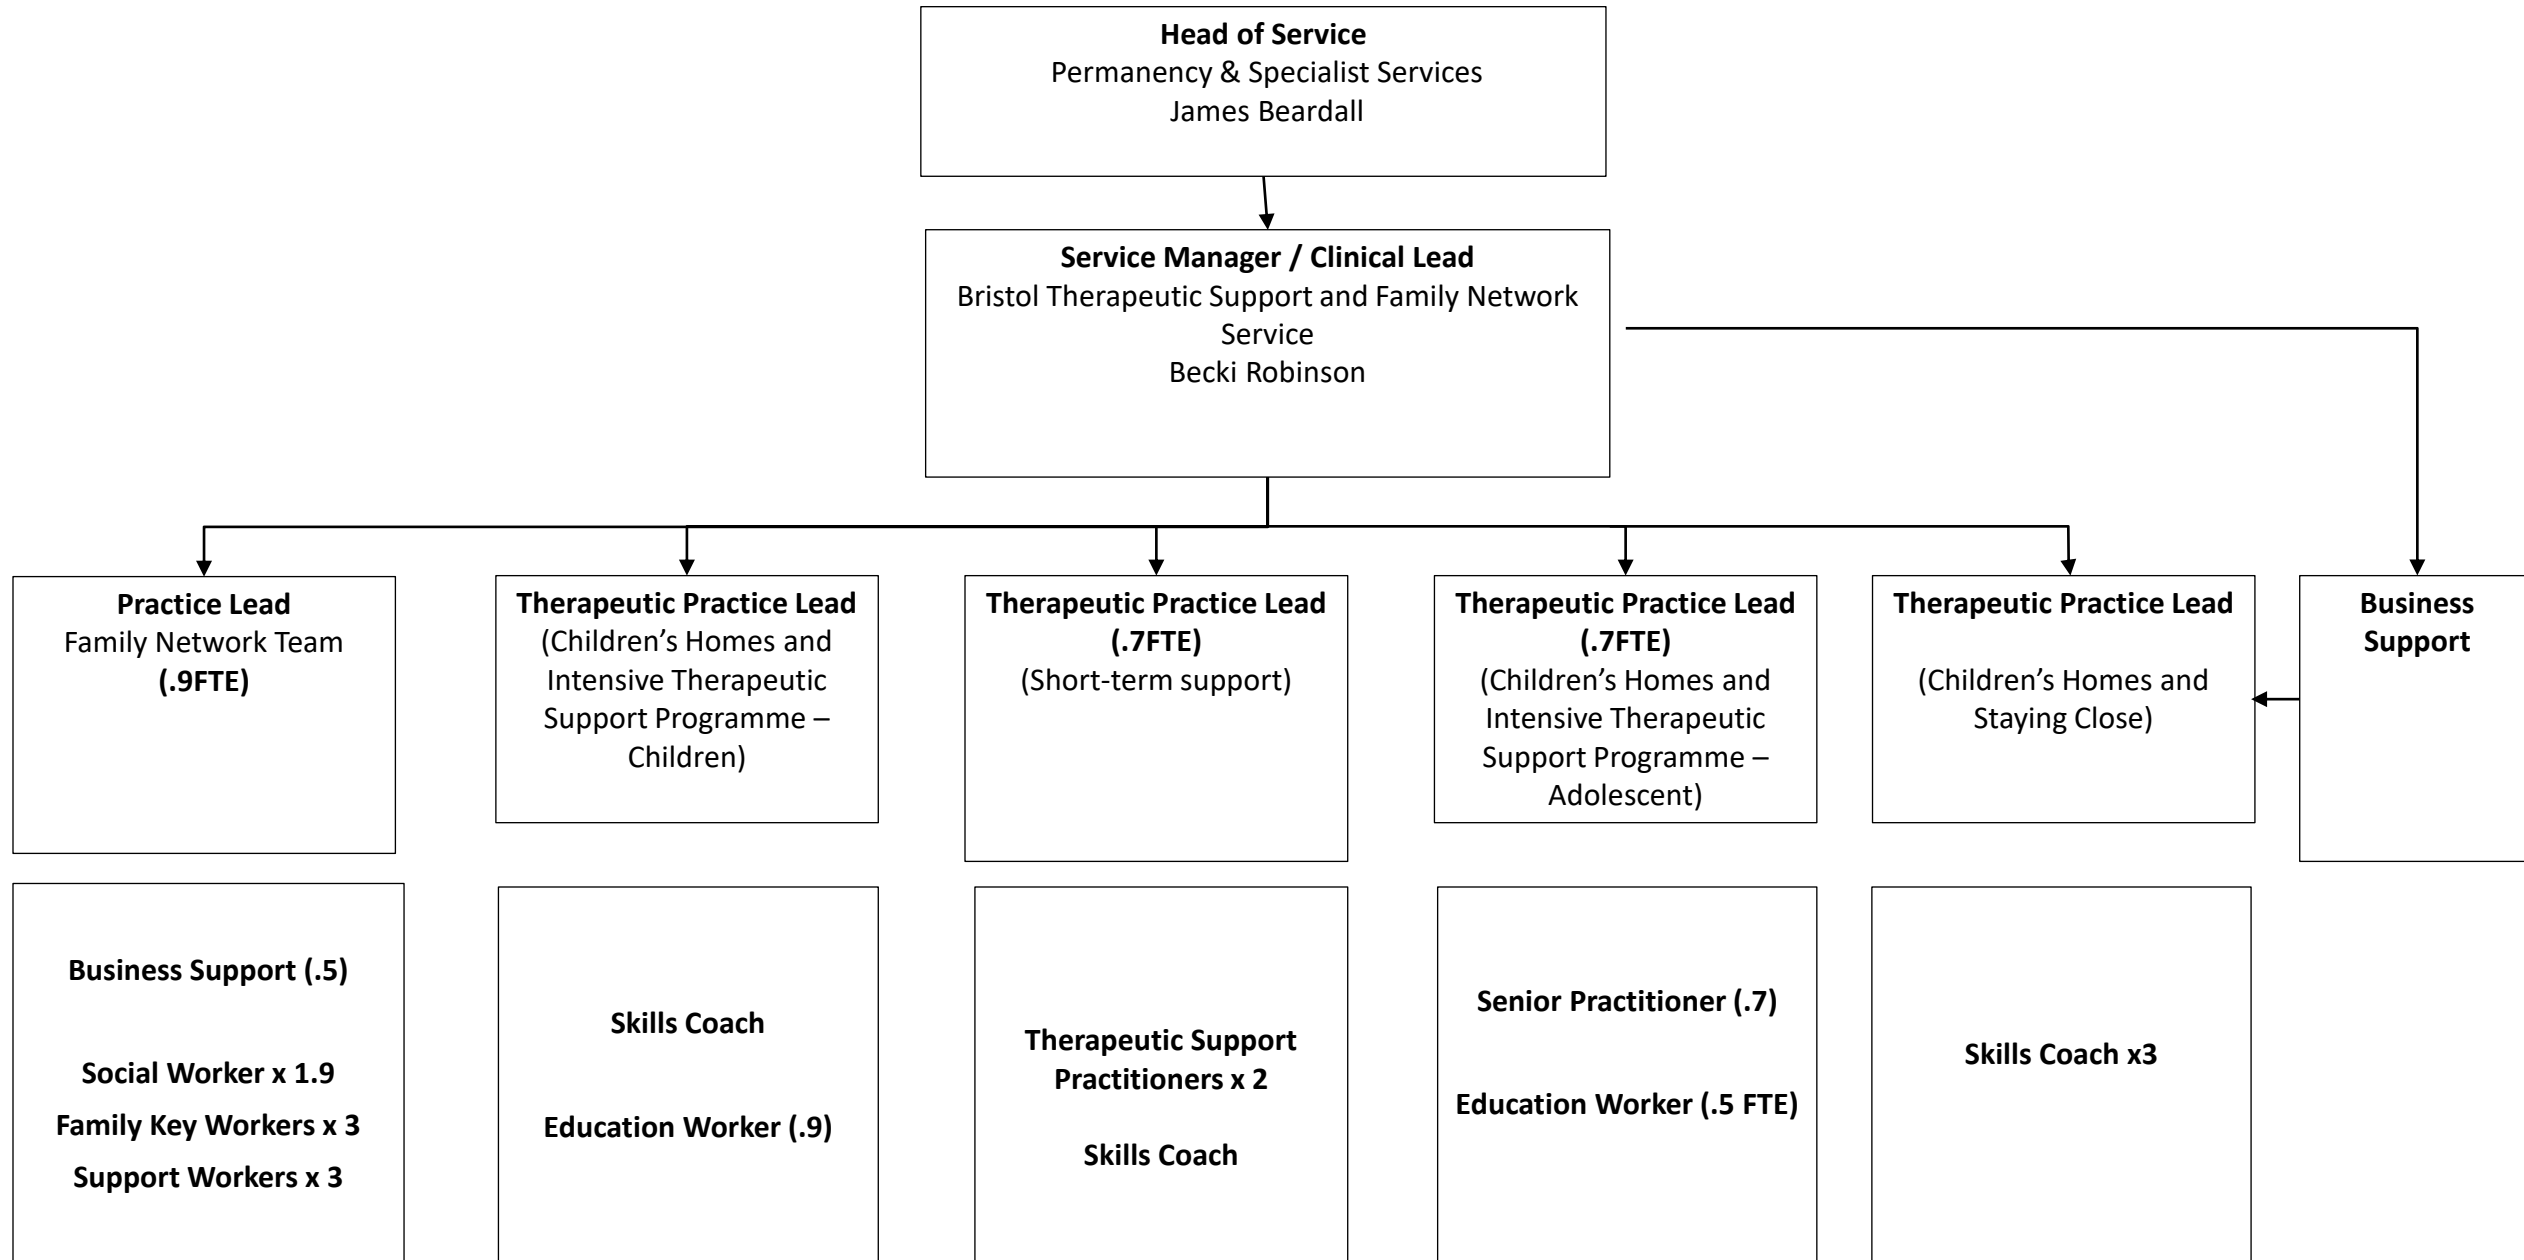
Head of Service
Permanency & Specialist Services
James Beardall

Service Manager / Clinical Lead
Bristol Therapeutic Support and Family Network Service
Becki Robinson

Practice Lead
Family Network Team
(.9FTE)

Therapeutic Practice Lead
(Children's Homes and Intensive Therapeutic Support Programme – Children)

Therapeutic Practice Lead
(.7FTE)
(Short-term support)

Therapeutic Practice Lead
(.7FTE)
(Children's Homes and Intensive Therapeutic Support Programme – Adolescent)

Therapeutic Practice Lead
(Children's Homes and Staying Close)

Business Support

Business Support (.5)

Social Worker x 1.9

Family Key Workers x 3

Support Workers x 3

Skills Coach

Education Worker (.9)

Therapeutic Support Practitioners x 2

Skills Coach

Senior Practitioner (.7)

Education Worker (.5 FTE)

Skills Coach x3